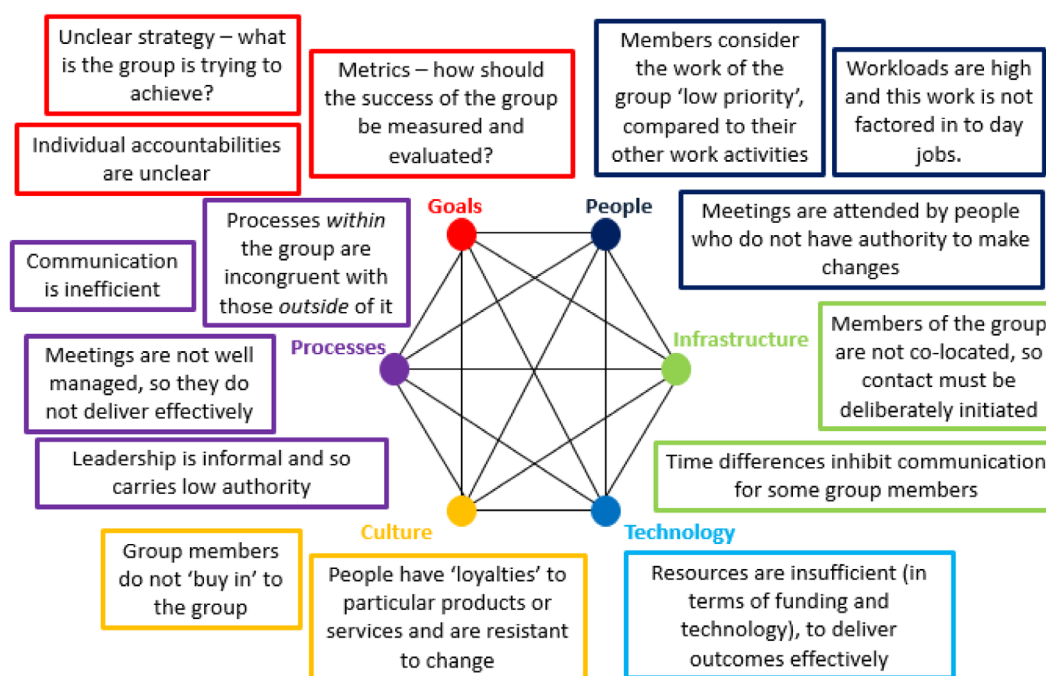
Unclear strategy – what is the group is trying to achieve?

Individual accountabilities are unclear

Metrics – how should the success of the group be measured and evaluated?

Members consider the work of the group 'low priority', compared to their other work activities

Workloads are high and this work is not factored in to day jobs.

Goals

People

Meetings are attended by people who do not have authority to make changes

Communication is inefficient

Processes *within* the group are incongruent with those *outside* of it

Processes

Infrastructure

Members of the group are not co-located, so contact must be deliberately initiated

Meetings are not well managed, so they do not deliver effectively

Leadership is informal and so carries low authority

Time differences inhibit communication for some group members

Culture

Technology

Group members do not 'buy in' to the group

People have 'loyalties' to particular products or services and are resistant to change

Resources are insufficient (in terms of funding and technology), to deliver outcomes effectively